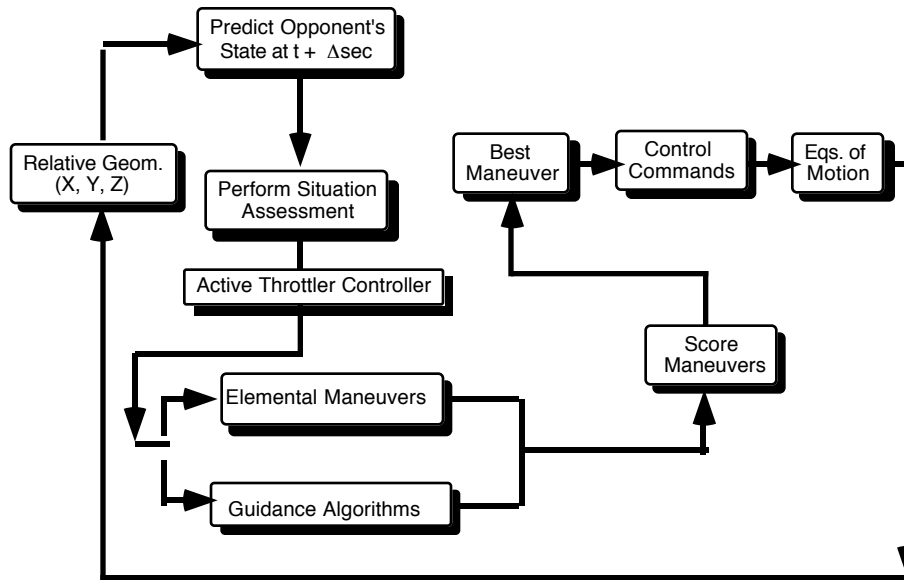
Predict Opponent's State at t + $\Delta$sec

Relative Geom. (X, Y, Z)

Perform Situation Assessment

Active Throttler Controller

Best Maneuver

Control Commands

Eqs. of Motion

Score Maneuvers

Elemental Maneuvers

Guidance Algorithms